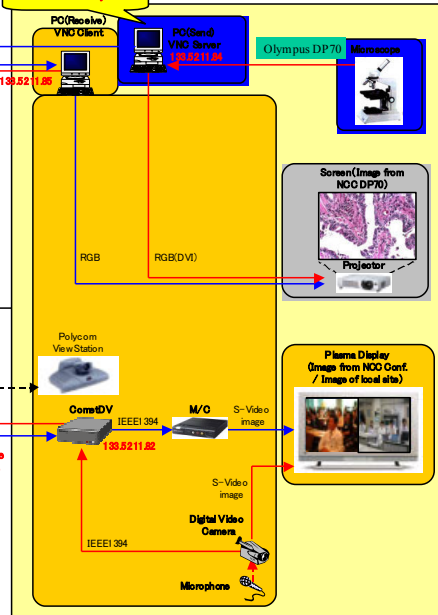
PC(Receive)
VNC Client

PC(Send)
VNC Server
133.5211.94

133.5211.85

Olympus DP70

Microscope

Screen(Image from NCC DP70)

RGB

RGB(DVI)

Projector

Polycom
ViewStation

Plasma Display
(Image from NCC Conf.
/ Image of local site)

CometDV

IEEE1394

M/C

S-Video
image

133.5211.82

S-Video
image

Digital Video
Camera

IEEE1394

Microphone